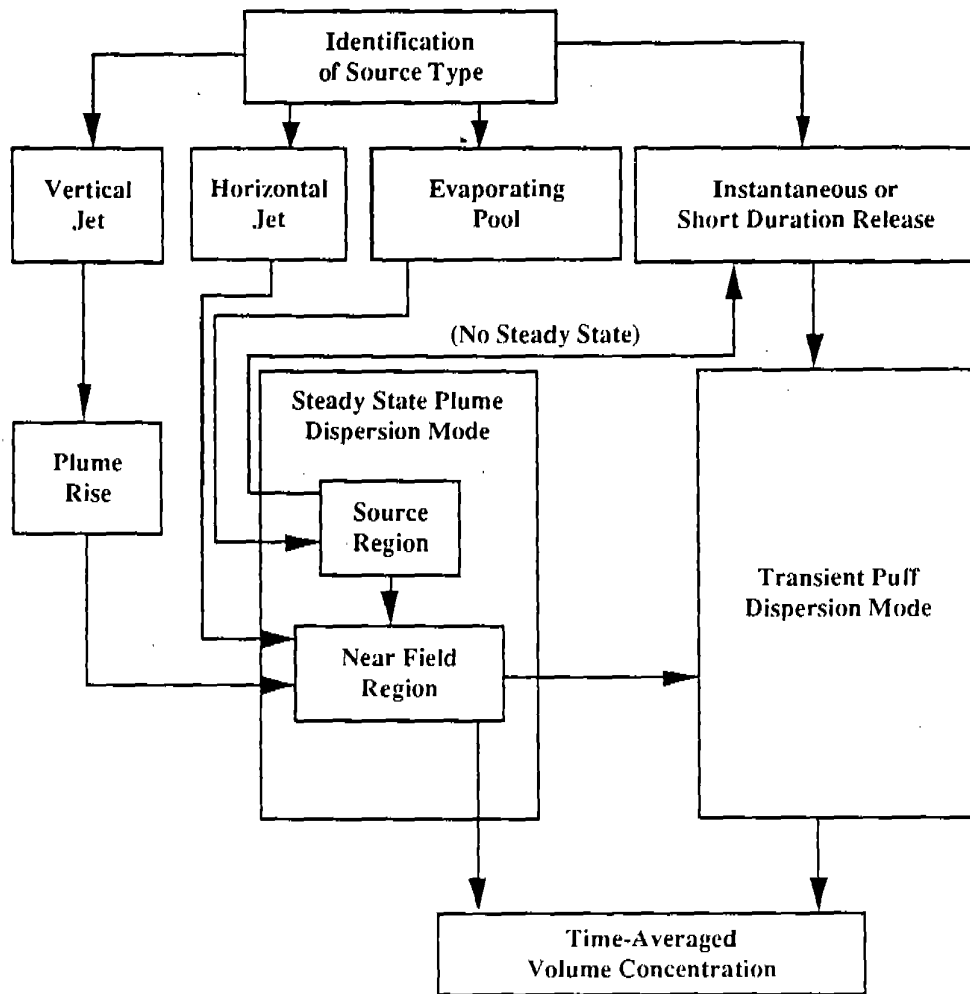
Identification of Source Type

Vertical Jet

Horizontal Jet

Evaporating Pool

Instantaneous or Short Duration Release

(No Steady State)

Steady State Plume Dispersion Mode

Plume Rise

Source Region

Near Field Region

Transient Puff Dispersion Mode

Time-Averaged Volume Concentration